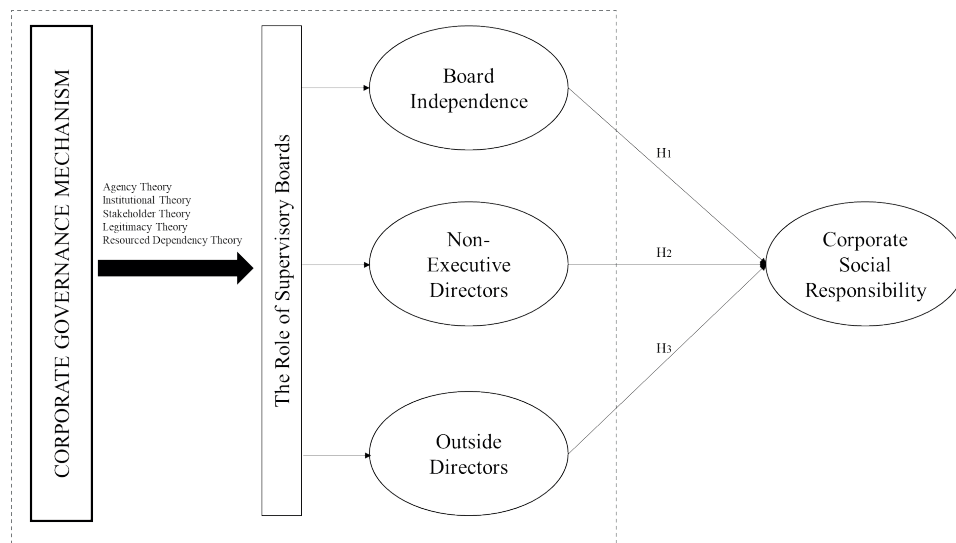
CORPORATE GOVERNANCE MECHANISM

Agency Theory
Institutional Theory
Stakeholder Theory
Legitimacy Theory
Resourced Dependency Theory

The Role of Supervisory Boards

Board Independence

Non-Executive Directors

Outside Directors

H1

H2

H3

Corporate Social Responsibility